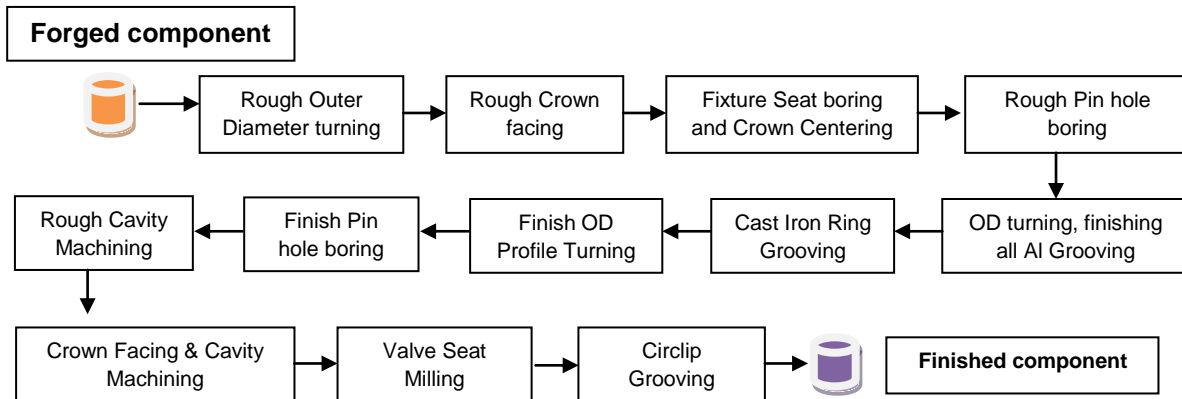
Forged component

Rough Outer Diameter turning

Rough Crown facing

Fixture Seat boring and Crown Centering

Rough Pin hole boring

OD turning, finishing all Al Grooving

Cast Iron Ring Grooving

Finish OD Profile Turning

Finish Pin hole boring

Rough Cavity Machining

Crown Facing & Cavity Machining

Valve Seat Milling

Circlip Grooving

Finished component